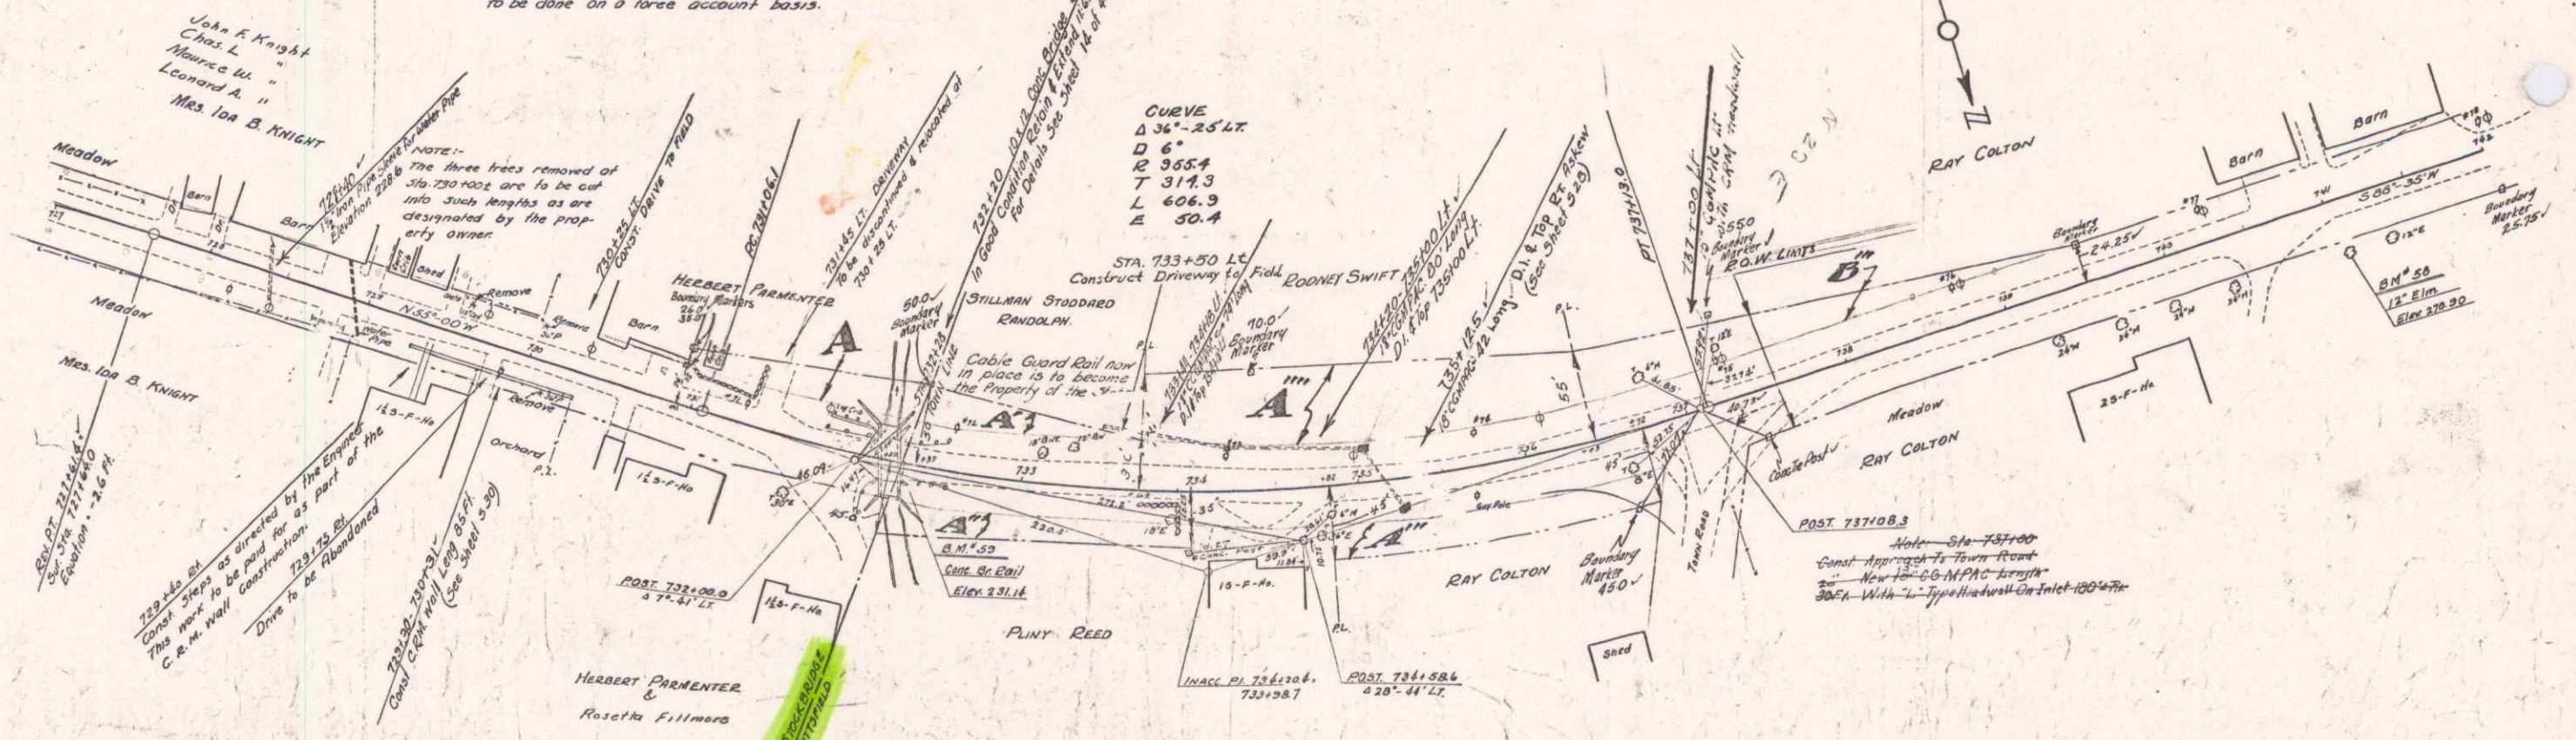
to be done on a force account basis.

John F. Knight
Chas. L. "
Maurice W. "
Leonard A. "
Mrs. Ida B. Knight

Meadow

729+40 Rt.
1½" Iron Pipe Sleeve for Water Pipe
Elevation 228.6

NOTE:-
The three trees removed at Sta. 730+00± are to be cut into such lengths as are designated by the property owner.

730+25 Lt.
Const. Drive to Field

PC 731+06.1

731+45 Lt. Driveway
to be discontinued & relocated at
730+25 Lt.

732+20 10x12 Conc. Bridge
In Good Condition Retain & Extend
for Details See Sheet 14 of

CURVE
$\Delta$ 36°-25' LT.
D 6°
R 955.4
T 314.3
L 606.9
E 50.4

STA. 733+50 Lt.
Construct Driveway to Field

RODNEY SWIFT

734+20 735+00 Lt.
18" C.G.M.P.A.C. 80 Long
D.I. & Top 735+00 Lt.

735+12.5
18" C.G.M.P.A.C. 42 Long
D.I. & Top Rt. Askew
(See Sheet 5-29)

PT 737+13.0

737+00 Lt.
C.G.M.P.A.C.
CRM Headwall

N

RAY COLTON

Barn
Barn

S 08°-35' W

Boundary Marker 25.75

Boundary Marker 24.25

BM 58
12" Elm
Elev 270.90

Meadow
Barn
Shed
Remove
Remove
N 55°-00' W
Water Pipe
Barn

HERBERT PARMENTER
Boundary Markers
26.0
36.0

50.0
Boundary Marker

STILLMAN STODDARD
RANDOLPH

TOWN LINE

A

Cable Guard Rail now in place is to become the Property of the

10.0
Boundary Marker

A'''

P.L.

55'

3550
Boundary Marker
R.O.W. LIMITS

B'''

Meadow

Mrs. Ida B. KNIGHT

1½ S-F-Ho

Remove

Orchard
P.L.

1½ S-F-Ho

A'

A''

45.0

B.M. 59
Conc. Gr. Rail
Elev 231.16

733

734

735

POST 732+00.0
$\Delta$ 7°-41' LT.

1½ S-F-Ho

PLINY REED

1½ S-F-Ho

P.L.

INACC. PI 734+20±
733+98.7

POST 734+58.6
$\Delta$ 28°-44' LT.

RAY COLTON

Boundary Marker
450

Town Road

Conc. Post

RAY COLTON

2½ S-F-Ho

POST 737+08.3

Note: Sta. 737+00
Const. Approach To Town Road
New 18" C.G.M.P.A.C. Length
30 Ft. With "L" Type Headwall On Inlet 180° Rt.

Shed

Rev. PT 727+46.6
Sur. Sta. 727+40.0
Elevation - 2.6 Ft.

729+60 Rt.
Const. Steps as directed by the Engineer
This work to be paid for as part of the
C.R.M. Wall Construction.

729+75 Rt.
Drive to be Abandoned

729+30 730+31
Const. C.R.M. Wall Leng 85 Ft.
(See Sheet 5-30)

HERBERT PARMENTER
&
Rosetta Fillmore

STOCKBRIDGE
PITTSFIELD